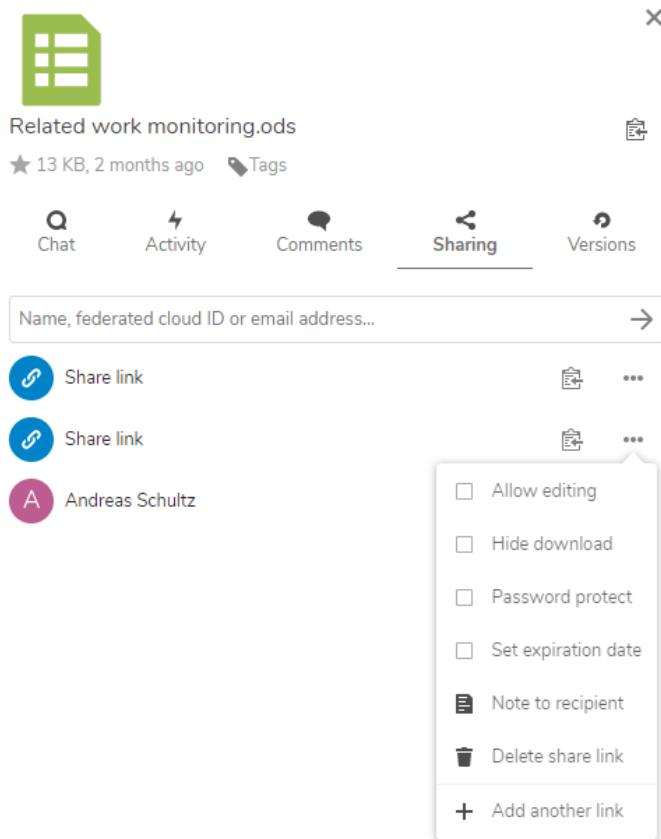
Related work monitoring.ods

13 KB, 2 months ago Tags

Chat Activity Comments Sharing Versions

Name, federated cloud ID or email address...

Share link

Share link

A Andreas Schultz

Allow editing

Hide download

Password protect

Set expiration date

Note to recipient

Delete share link

Add another link